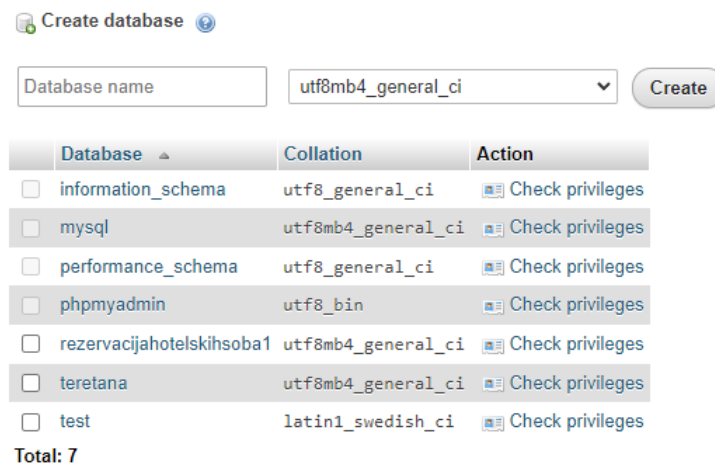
Create database

Database name

utf8mb4_general_ci

Create

| | Database | Collation | Action |
|---|---|---|---|
| | information_schema | utf8_general_ci | Check privileges |
| | mysql | utf8mb4_general_ci | Check privileges |
| | performance_schema | utf8_general_ci | Check privileges |
| | phpmyadmin | utf8_bin | Check privileges |
| | rezervacijahotelskihsoba1 | utf8mb4_general_ci | Check privileges |
| | teretana | utf8mb4_general_ci | Check privileges |
| | test | latin1_swedish_ci | Check privileges |

Total: 7